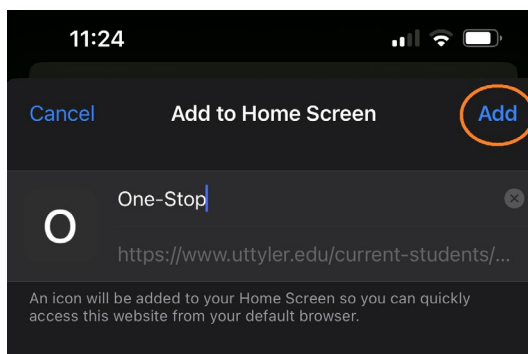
11:24

Cancel
Add to Home Screen
Add

O
One-Stop
https://www.uttyler.edu/current-students/...

An icon will be added to your Home Screen so you can quickly access this website from your default browser.